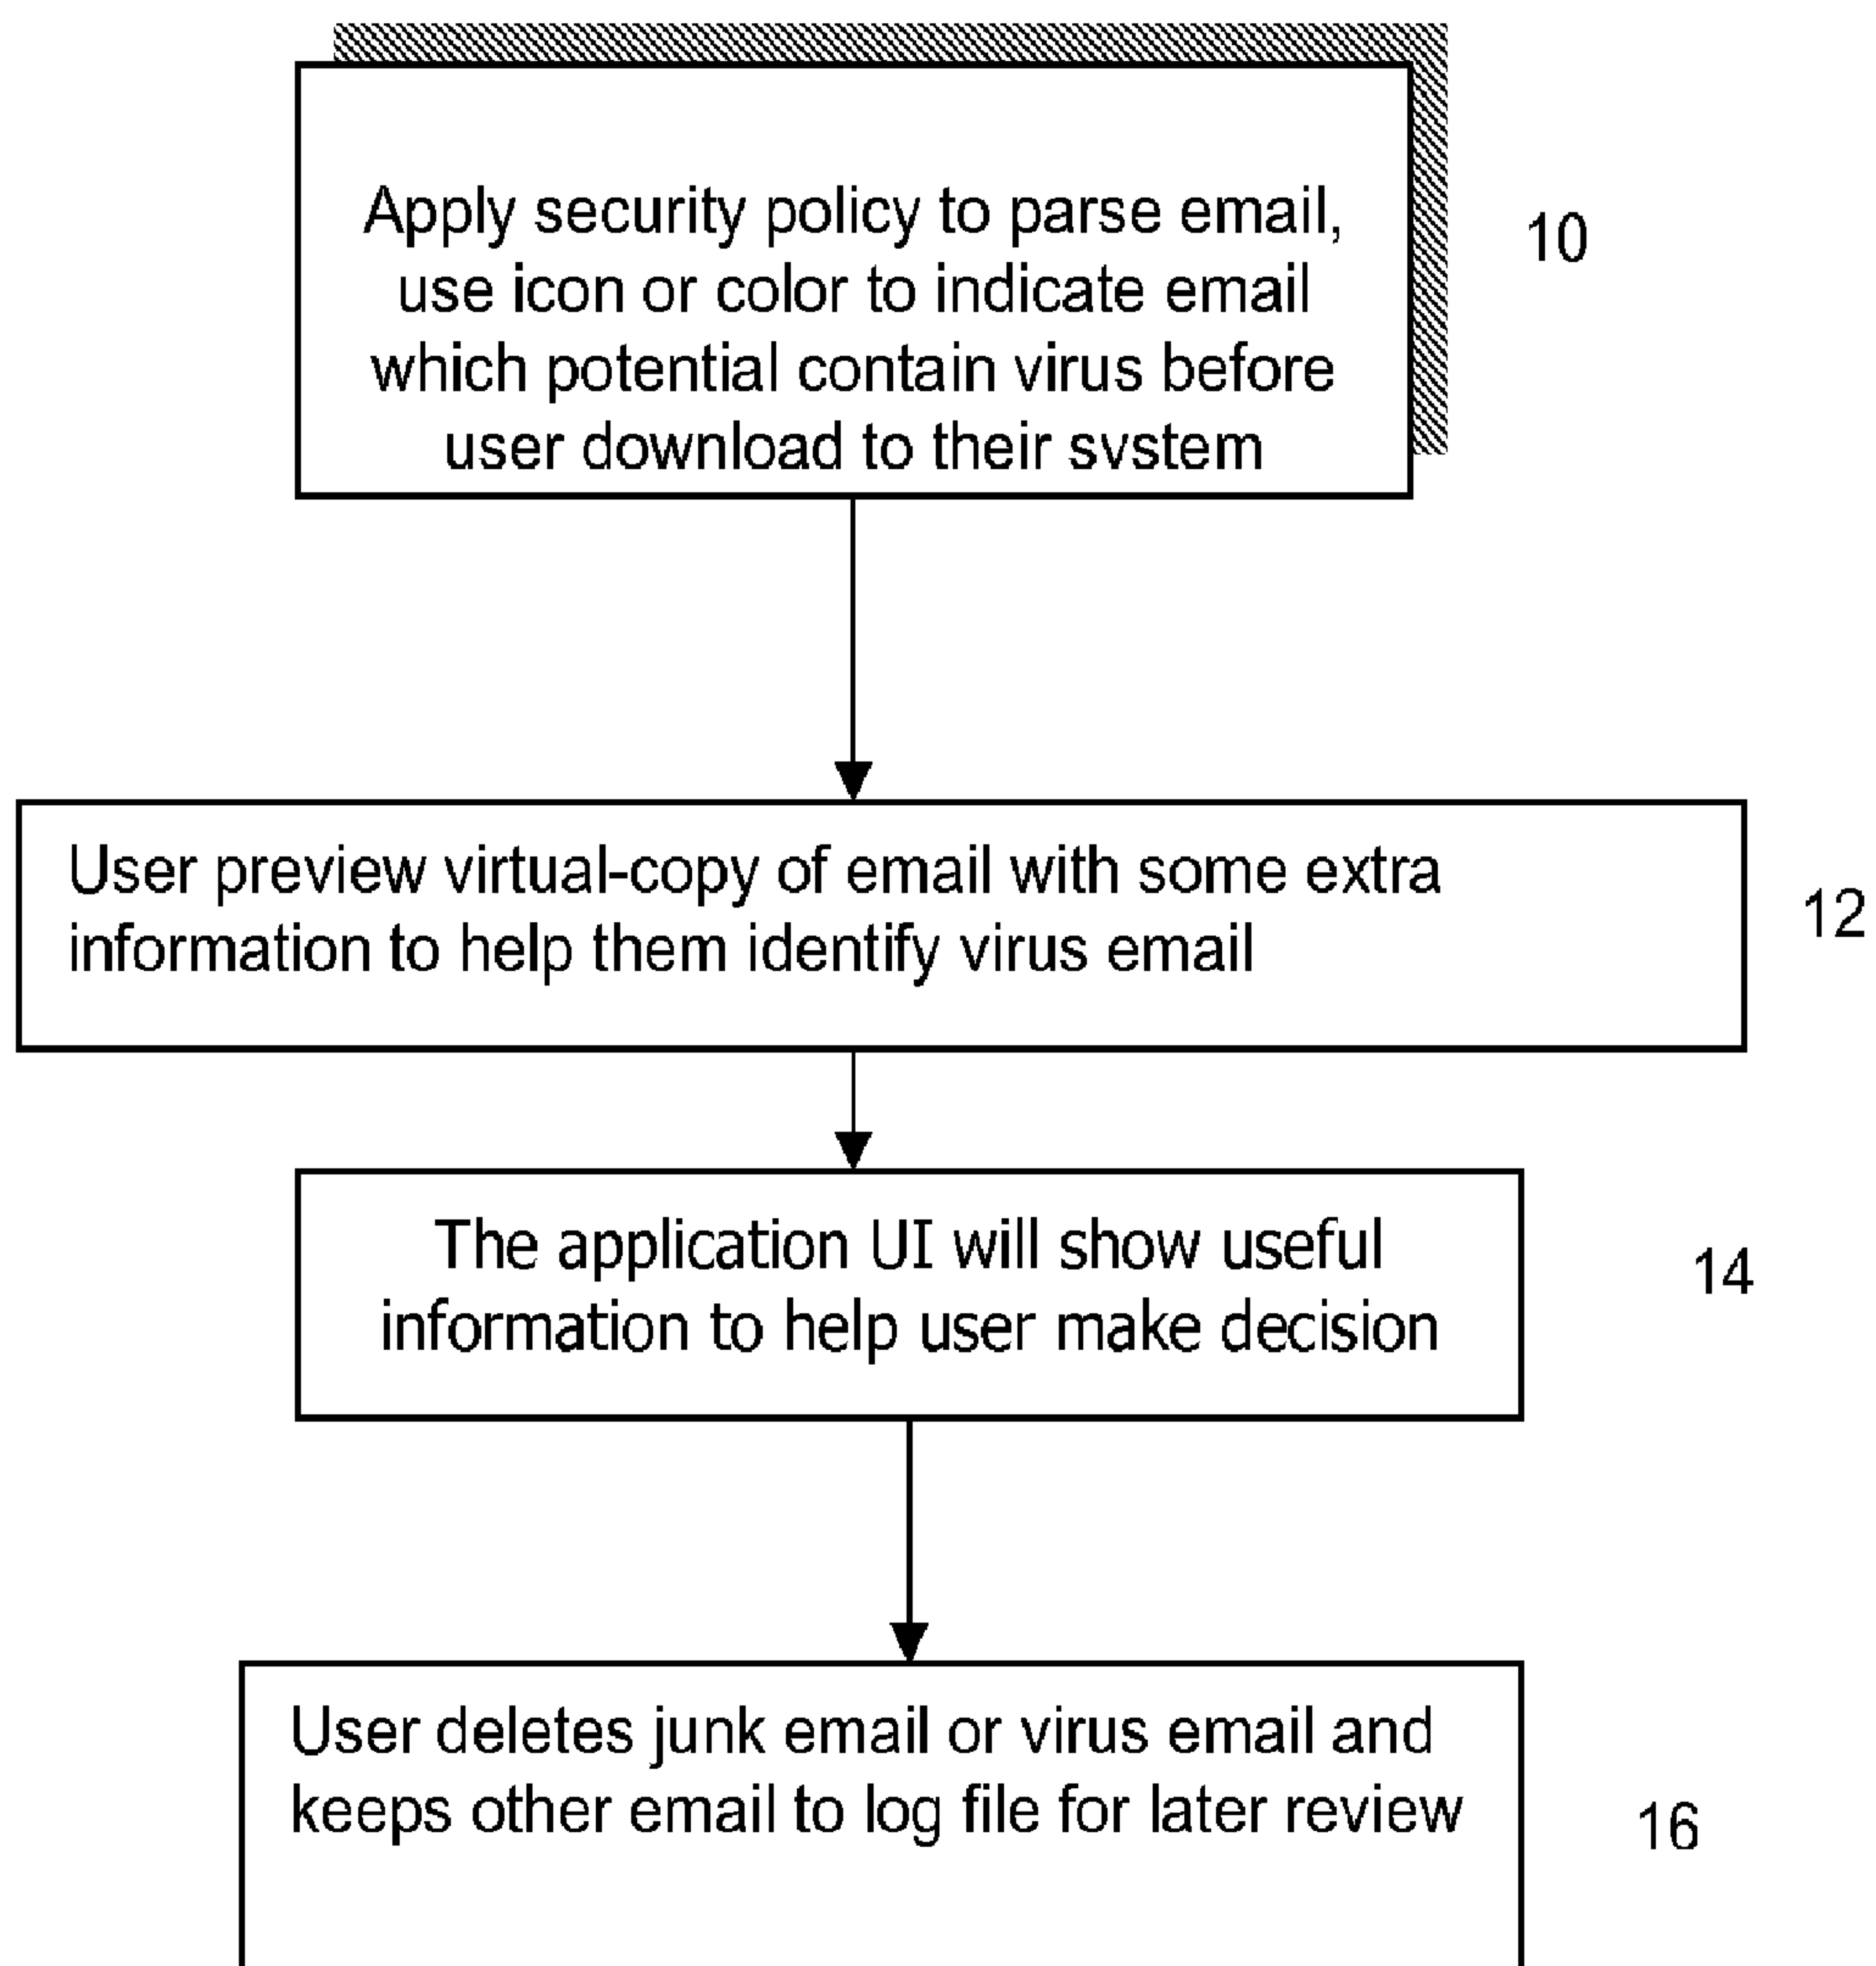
Apply security policy to parse email, use icon or color to indicate email which potential contain virus before user download to their svstem

10

User preview virtual-copy of email with some extra information to help them identify virus email

12

The application UI will show useful information to help user make decision

14

User deletes junk email or virus email and keeps other email to log file for later review

16